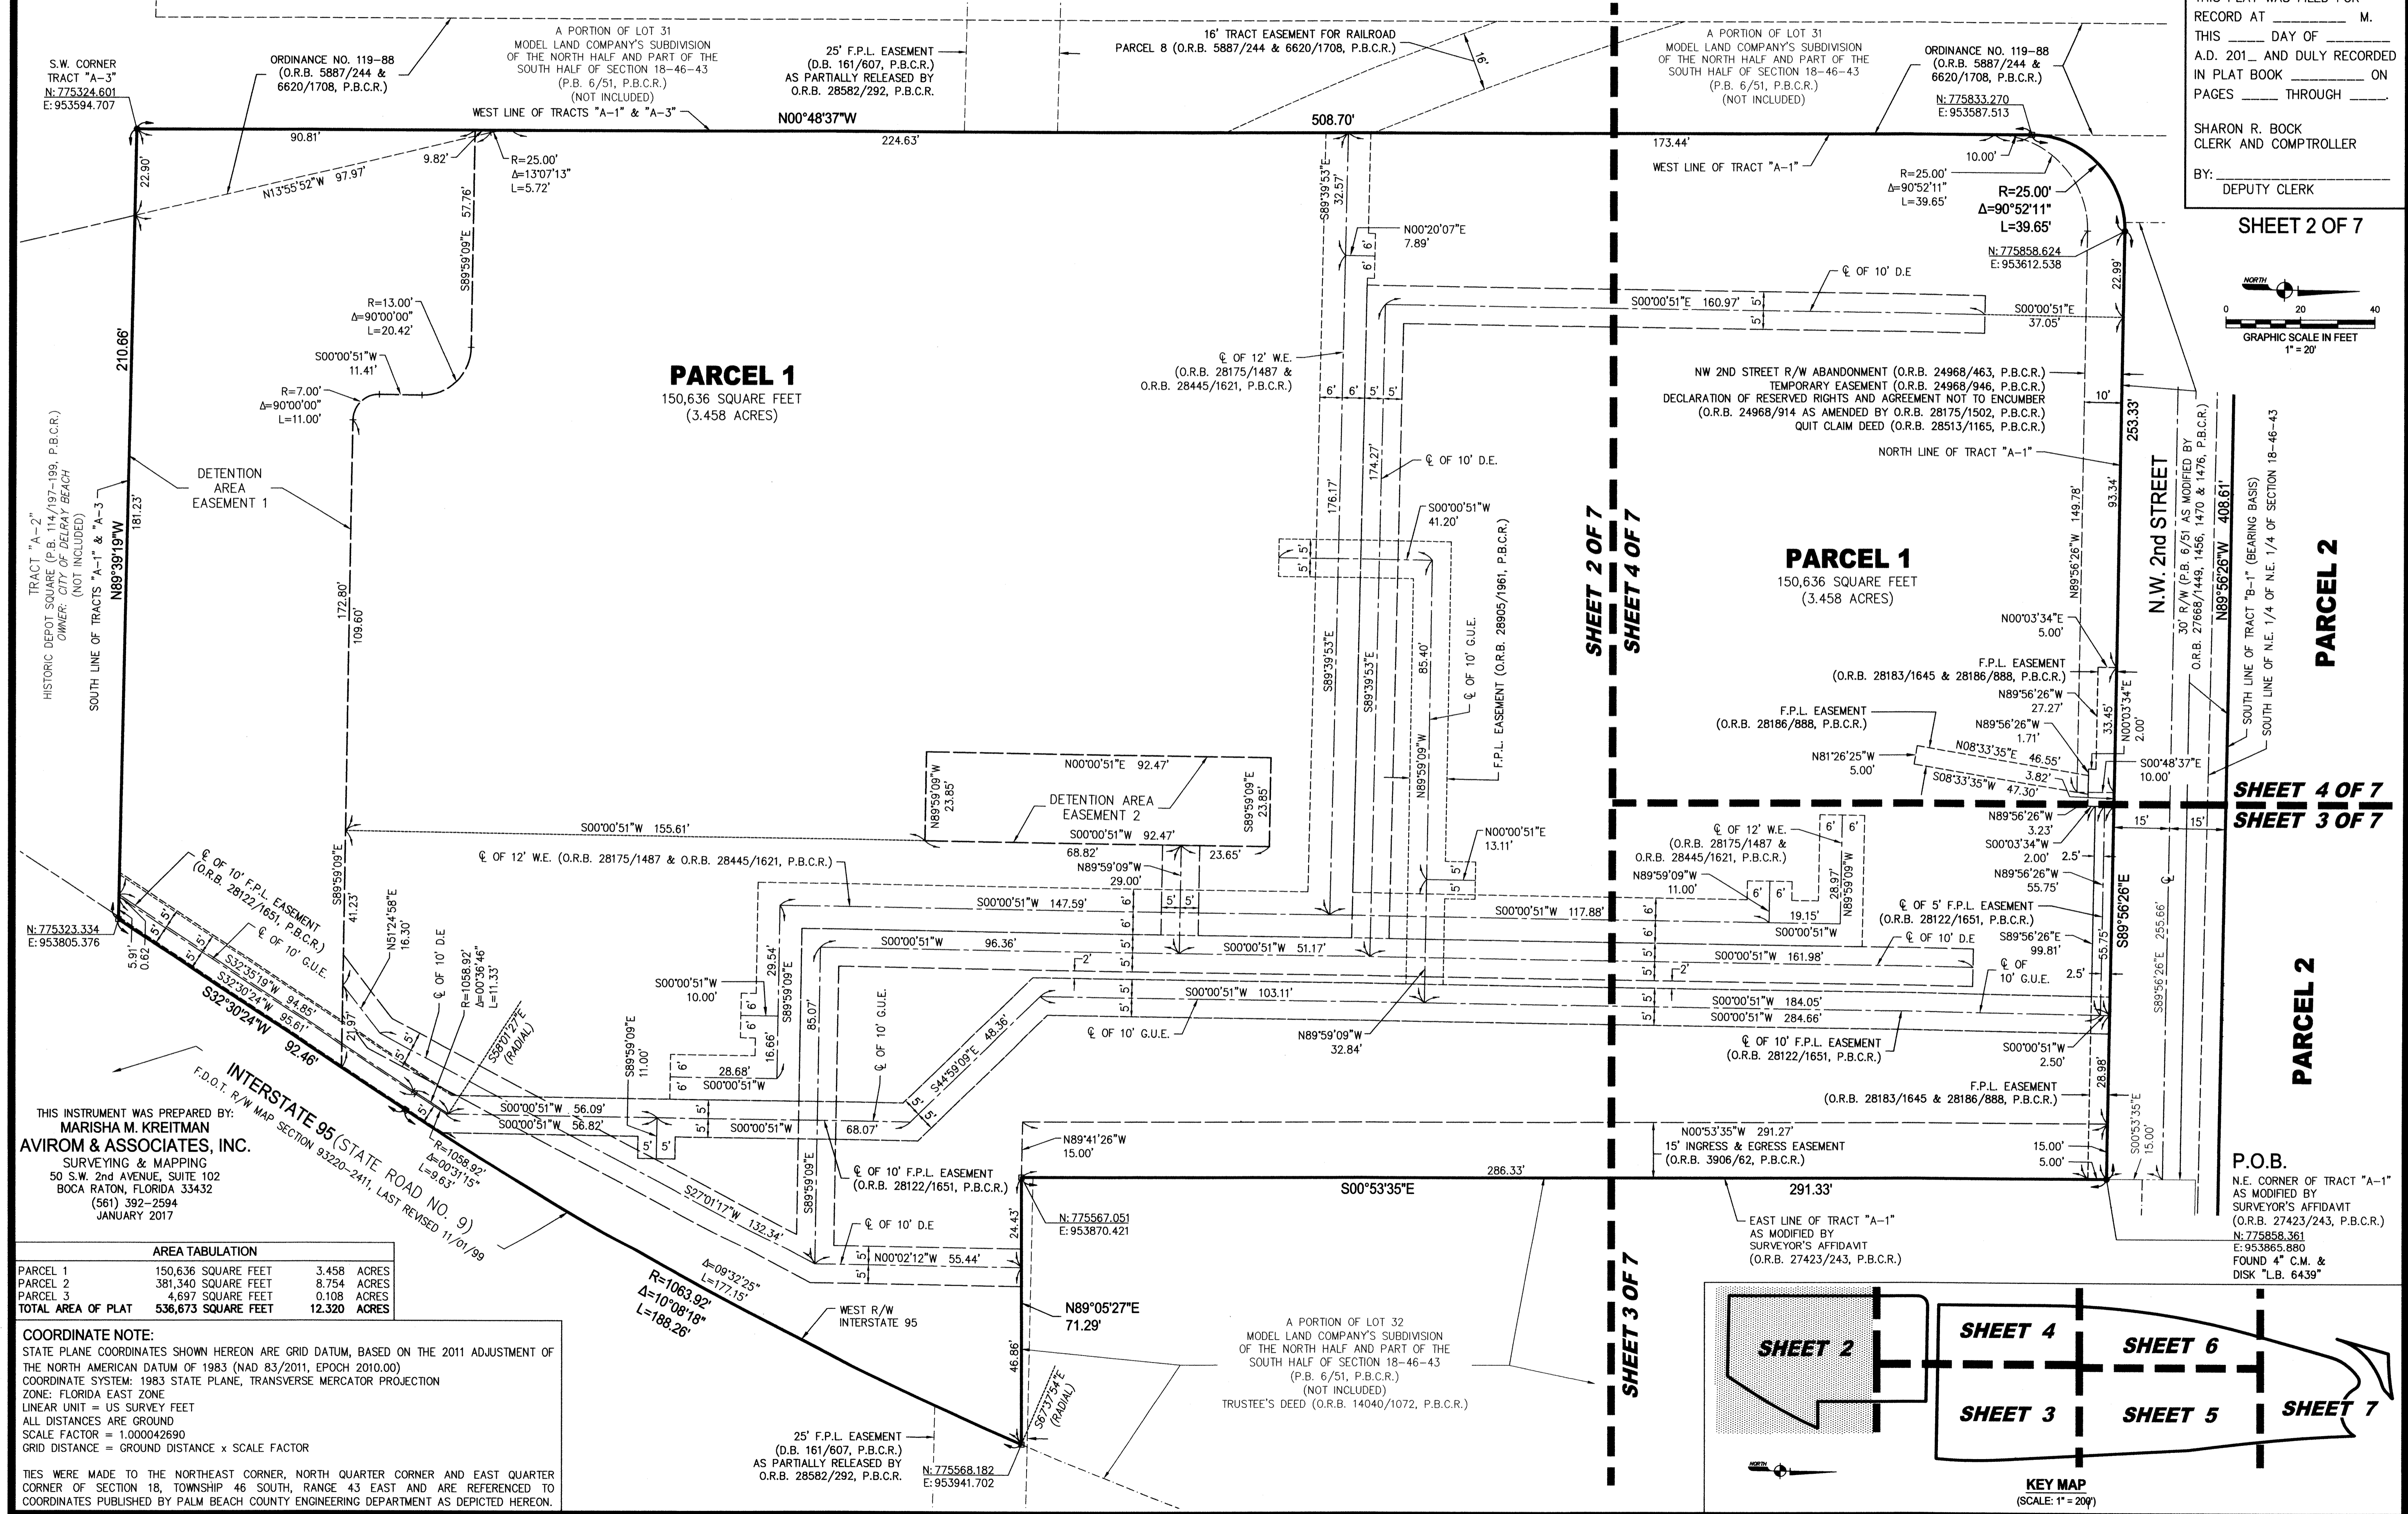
THIS PLAT WAS FILED FOR RECORD AT _________ M.
THIS _____ DAY OF ________
A.D. 201_ AND DULY RECORDED IN PLAT BOOK _________ ON PAGES _____ THROUGH _____.

SHARON R. BOCK
CLERK AND COMPTROLLER

BY: ___________________
DEPUTY CLERK

SHEET 2 OF 7

NORTH

0 20 40
GRAPHIC SCALE IN FEET
1" = 20'

S.W. CORNER TRACT "A-3"
N: 775324.601
E: 953594.707

ORDINANCE NO. 119-88 (O.R.B. 5887/244 & 6620/1708, P.B.C.R.)

A PORTION OF LOT 31
MODEL LAND COMPANY'S SUBDIVISION OF THE NORTH HALF AND PART OF THE SOUTH HALF OF SECTION 18-46-43
(P.B. 6/51, P.B.C.R.)
(NOT INCLUDED)

25' F.P.L. EASEMENT (D.B. 161/607, P.B.C.R.) AS PARTIALLY RELEASED BY O.R.B. 28582/292, P.B.C.R.

16' TRACT EASEMENT FOR RAILROAD
PARCEL 8 (O.R.B. 5887/244 & 6620/1708, P.B.C.R.)

16'

A PORTION OF LOT 31
MODEL LAND COMPANY'S SUBDIVISION OF THE NORTH HALF AND PART OF THE SOUTH HALF OF SECTION 18-46-43
(P.B. 6/51, P.B.C.R.)
(NOT INCLUDED)

ORDINANCE NO. 119-88 (O.R.B. 5887/244 & 6620/1708, P.B.C.R.)

N: 775833.270
E: 953587.513

WEST LINE OF TRACTS "A-1" & "A-3"
N00°48'37"W
508.70'
90.81'
224.63'
173.44'
WEST LINE OF TRACT "A-1"
22.90'
9.82'
R=25.00'
Δ=13°07'13"
L=5.72'
N13°55'52"W 97.97'
S89°59'09"E 57.76'
S89°39'53"E 32.57'
N00°20'07"E 7.89'
6'
6'
10.00'
R=25.00'
Δ=90°52'11"
L=39.65'
R=25.00'
Δ=90°52'11"
L=39.65'
N: 775858.624
E: 953612.538
22.99'
℄ OF 10' D.E
S00°00'51"E 160.97' 5'
5'
S00°00'51"E 37.05'
R=13.00'
Δ=90°00'00"
L=20.42'
S00°00'51"W 11.41'
R=7.00'
Δ=90°00'00"
L=11.00'
210.66'

PARCEL 1
150,636 SQUARE FEET
(3.458 ACRES)

℄ OF 12' W.E. (O.R.B. 28175/1487 & O.R.B. 28445/1621, P.B.C.R.)
6' 6' 5' 5'

NW 2ND STREET R/W ABANDONMENT (O.R.B. 24968/463, P.B.C.R.)
TEMPORARY EASEMENT (O.R.B. 24968/946, P.B.C.R.)
DECLARATION OF RESERVED RIGHTS AND AGREEMENT NOT TO ENCUMBER (O.R.B. 24968/914 AS AMENDED BY O.R.B. 28175/1502, P.B.C.R.)
QUIT CLAIM DEED (O.R.B. 28513/1165, P.B.C.R.)
NORTH LINE OF TRACT "A-1"
10'
253.33'

TRACT "A-2"
HISTORIC DEPOT SQUARE (P.B. 114/197-199, P.B.C.R.)
OWNER: CITY OF DELRAY BEACH
(NOT INCLUDED)
SOUTH LINE OF TRACTS "A-1" & "A-3"
181.23'
N89°39'19"W

DETENTION AREA EASEMENT 1

174.27'
176.17'
℄ OF 10' D.E.
S00°00'51"W 41.20'
93.34'
N89°56'26"W 149.78'
N.W. 2nd STREET
30' R/W (P.B. 6/51 AS MODIFIED BY O.R.B. 27668/1449, 1456, 1470 & 1476, P.B.C.R.)
N89°56'26"W 408.61'
SOUTH LINE OF TRACT "B-1" (BEARING BASIS)
SOUTH LINE OF N.E. 1/4 OF SECTION 18-46-43
PARCEL 2

SHEET 2 OF 7
SHEET 4 OF 7

PARCEL 1
150,636 SQUARE FEET
(3.458 ACRES)

172.80'
109.60'
5' 5'
S89°39'53"E
S89°39'53"E
85.40'
℄ OF 10' G.U.E.
F.P.L. EASEMENT (O.R.B. 28905/1961, P.B.C.R.)
N89°59'09"W

N00°03'34"E 5.00'
F.P.L. EASEMENT (O.R.B. 28183/1645 & 28186/888, P.B.C.R.)
N89°56'26"W 27.27'
F.P.L. EASEMENT (O.R.B. 28186/888, P.B.C.R.)
N89°56'26"W 1.71'
33.45'
N00°03'34"E 2.00'
N08°33'35"E 46.55'
N81°26'25"W 5.00'
3.82'
S08°33'35"W 47.30'
S00°48'37"E 10.00'

SHEET 4 OF 7
SHEET 3 OF 7

N89°59'09"W 23.85'
N00°00'51"E 92.47'
S89°59'09"E 23.85'
DETENTION AREA EASEMENT 2
S00°00'51"W 155.61'
S00°00'51"W 92.47'
68.82'
23.65'
N89°59'09"W 29.00'
N00°00'51"E 13.11'
5'
5'

N89°56'26"W 3.23'
S00°03'34"W 2.00' 2.5'
N89°56'26"W 55.75'
15' 15'
℄ OF 12' W.E. (O.R.B. 28175/1487 & O.R.B. 28445/1621, P.B.C.R.)
6' 6'
N89°59'09"W 11.00'
6' 6'
19.15'
28.97'
N89°59'09"W
S00°00'51"W
℄ OF 5' F.P.L. EASEMENT (O.R.B. 28122/1651, P.B.C.R.)
℄ OF 10' D.E
S89°56'26"E 99.81'
℄ OF 10' G.U.E. 2.5'
55.75'
S89°56'26"E
255.66'
S89°56'26"E
℄

℄ OF 10' F.P.L. EASEMENT (O.R.B. 28122/1651, P.B.C.R.)
℄ OF 10' G.U.E.
℄ OF 12' W.E. (O.R.B. 28175/1487 & O.R.B. 28445/1621, P.B.C.R.)
41.23'
S89°59'09"E
N51°24'58"E 16.30'
S00°00'51"W 147.59'
6'
5' 5'
S00°00'51"W 117.88'
6'
S00°00'51"W 96.36'
S00°00'51"W 51.17'
6'
2'
5'
5'
S00°00'51"W 161.98'
2'
N: 775323.334
E: 953805.376
5.91'
0.62'
5' 5'
S32°35'19"W 94.85'
S32°30'24"W 95.61'
S32°30'24"W 92.46'
21.97'
℄ OF 10' D.E
R=1058.92'
Δ=00°36'46"
L=11.33'
S58°01'27"E (RADIAL)
S00°00'51"W 10.00'
29.54'
S89°59'09"E
85.07'
16.66'
6' 6'
S00°00'51"W 103.11'
5'
S00°00'51"W 184.05'
S00°00'51"W 284.66'
5'
5'
℄ OF 10' G.U.E.
N89°59'09"W 32.84'
S44°59'09"E 48.36'
℄ OF 10' F.P.L. EASEMENT (O.R.B. 28122/1651, P.B.C.R.)
S00°00'51"W 2.50'
F.P.L. EASEMENT (O.R.B. 28183/1645 & 28186/888, P.B.C.R.)
28.98'
S00°53'35"E 15.00'
S89°59'09"E 11.00'
6' 6'
28.68'
S00°00'51"W
S00°00'51"W 56.09'
S00°00'51"W 56.82'
5'
5'
5' 5'
S00°00'51"W
68.07'
5' 5'

INTERSTATE 95 (STATE ROAD NO. 9)
F.D.O.T. R/W MAP SECTION 93220-2411, LAST REVISED 11/01/99

THIS INSTRUMENT WAS PREPARED BY:
MARISHA M. KREITMAN
AVIROM & ASSOCIATES, INC.
SURVEYING & MAPPING
50 S.W. 2nd AVENUE, SUITE 102
BOCA RATON, FLORIDA 33432
(561) 392-2594
JANUARY 2017

R=1058.92'
Δ=00°31'15"
L=9.63'
S27°01'17"W 132.34'
S89°59'09"E
℄ OF 10' F.P.L. EASEMENT (O.R.B. 28122/1651, P.B.C.R.)
N89°41'26"W 15.00'
N00°53'35"W 291.27'
15' INGRESS & EGRESS EASEMENT (O.R.B. 3906/62, P.B.C.R.)
15.00'
5.00'
286.33'
S00°53'35"E
291.33'
N: 775567.051
E: 953870.421
24.43'
℄ OF 10' D.E
5' 5'
N00°02'12"W 55.44'
EAST LINE OF TRACT "A-1" AS MODIFIED BY SURVEYOR'S AFFIDAVIT (O.R.B. 27423/243, P.B.C.R.)

P.O.B.
N.E. CORNER OF TRACT "A-1" AS MODIFIED BY SURVEYOR'S AFFIDAVIT (O.R.B. 27423/243, P.B.C.R.)
N: 775858.361
E: 953865.880
FOUND 4" C.M. & DISK "L.B. 6439"

PARCEL 2

| AREA TABULATION | | |
|---|---|---|
| PARCEL 1 | 150,636 SQUARE FEET | 3.458 ACRES |
| PARCEL 2 | 381,340 SQUARE FEET | 8.754 ACRES |
| PARCEL 3 | 4,697 SQUARE FEET | 0.108 ACRES |
| TOTAL AREA OF PLAT | 536,673 SQUARE FEET | 12.320 ACRES |

Δ=09°32'25"
L=177.15'
R=1063.92'
Δ=10°08'18"
L=188.26'
WEST R/W INTERSTATE 95
N89°05'27"E 71.29'
46.86'
S61°37'54"E (RADIAL)

A PORTION OF LOT 32
MODEL LAND COMPANY'S SUBDIVISION OF THE NORTH HALF AND PART OF THE SOUTH HALF OF SECTION 18-46-43
(P.B. 6/51, P.B.C.R.)
(NOT INCLUDED)
TRUSTEE'S DEED (O.R.B. 14040/1072, P.B.C.R.)

SHEET 3 OF 7

COORDINATE NOTE:
STATE PLANE COORDINATES SHOWN HEREON ARE GRID DATUM, BASED ON THE 2011 ADJUSTMENT OF THE NORTH AMERICAN DATUM OF 1983 (NAD 83/2011, EPOCH 2010.00)
COORDINATE SYSTEM: 1983 STATE PLANE, TRANSVERSE MERCATOR PROJECTION
ZONE: FLORIDA EAST ZONE
LINEAR UNIT = US SURVEY FEET
ALL DISTANCES ARE GROUND
SCALE FACTOR = 1.000042690
GRID DISTANCE = GROUND DISTANCE x SCALE FACTOR

TIES WERE MADE TO THE NORTHEAST CORNER, NORTH QUARTER CORNER AND EAST QUARTER CORNER OF SECTION 18, TOWNSHIP 46 SOUTH, RANGE 43 EAST AND ARE REFERENCED TO COORDINATES PUBLISHED BY PALM BEACH COUNTY ENGINEERING DEPARTMENT AS DEPICTED HEREON.

25' F.P.L. EASEMENT (D.B. 161/607, P.B.C.R.) AS PARTIALLY RELEASED BY O.R.B. 28582/292, P.B.C.R.
N: 775568.182
E: 953941.702

SHEET 2
SHEET 4
SHEET 6
SHEET 3
SHEET 5
SHEET 7
NORTH
KEY MAP
(SCALE: 1" = 200')